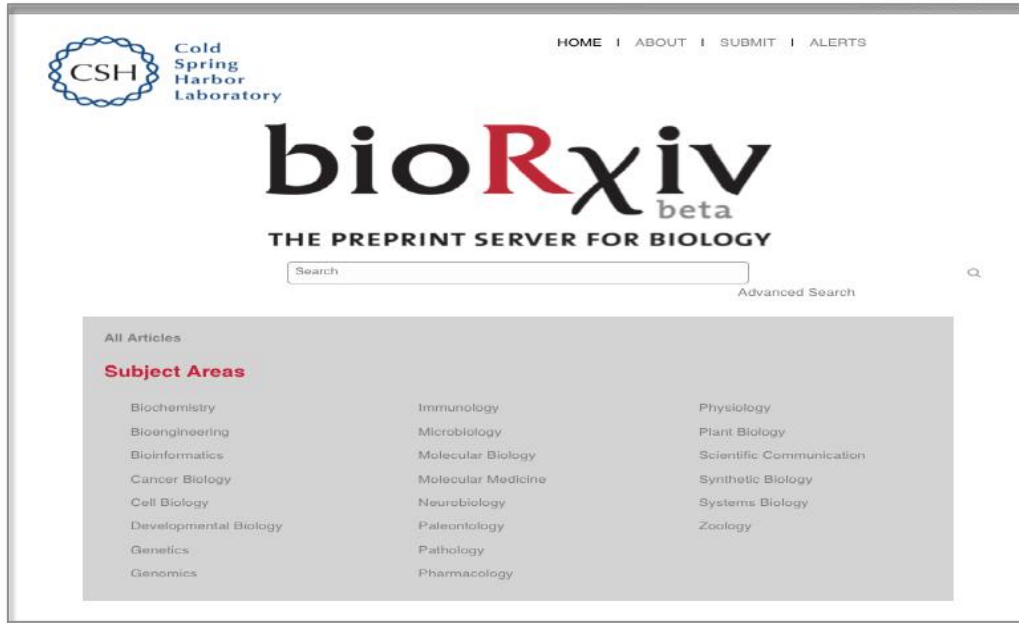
CSH Cold Spring Harbor Laboratory

HOME | ABOUT | SUBMIT | ALERTS

bioRχiv beta

THE PREPRINT SERVER FOR BIOLOGY

Search

Advanced Search

All Articles

Subject Areas

Biochemistry
Bioengineering
Bioinformatics
Cancer Biology
Cell Biology
Developmental Biology
Genetics
Genomics

Immunology
Microbiology
Molecular Biology
Molecular Medicine
Neurobiology
Paleontology
Pathology
Pharmacology

Physiology
Plant Biology
Scientific Communication
Synthetic Biology
Systems Biology
Zoology